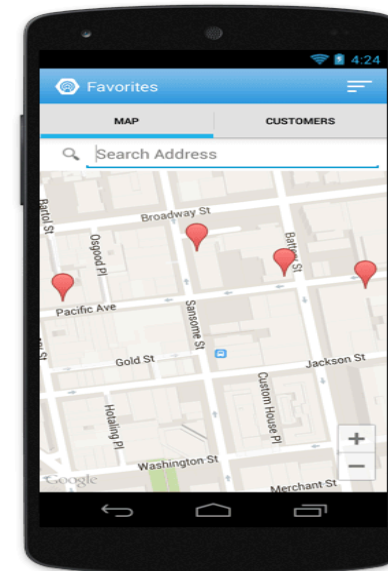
4:24

Favorites

MAP

CUSTOMERS

Search Address

Bartol St

Broadway St

Osgood Pl

Battery St

Pacific Ave

Sansome St

Gold St

Jackson St

Custom House Pl

Hotaling Pl

Washington St

Merchant St

Google

+

−